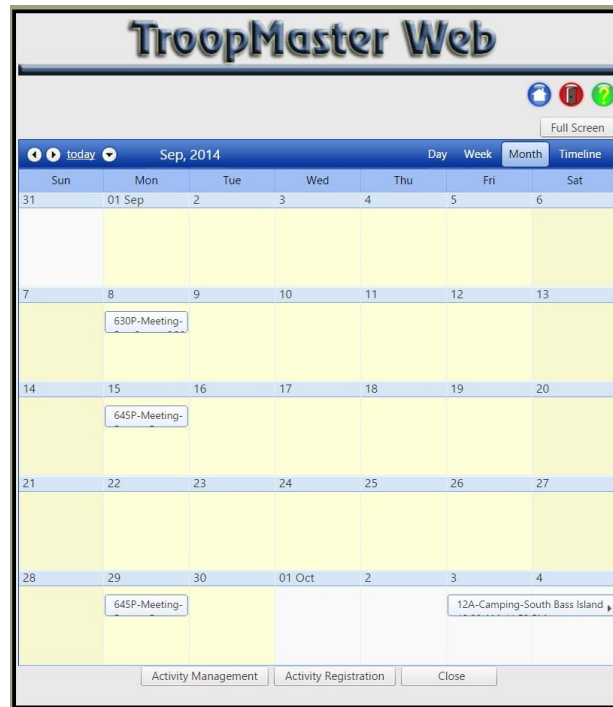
TroopMaster Web

Full Screen

today Sep, 2014 Day Week Month Timeline

| Sun | Mon | Tue | Wed | Thu | Fri | Sat |
|---|---|---|---|---|---|---|
| 31 | 01 Sep | 2 | 3 | 4 | 5 | 6 |
| 7 | 8<br>630P-Meeting- | 9 | 10 | 11 | 12 | 13 |
| 14 | 15<br>645P-Meeting- | 16 | 17 | 18 | 19 | 20 |
| 21 | 22 | 23 | 24 | 25 | 26 | 27 |
| 28 | 29<br>645P-Meeting- | 30 | 01 Oct | 2 | 3<br>12A-Camping-South Bass Island | 4 |

Activity Management Activity Registration Close